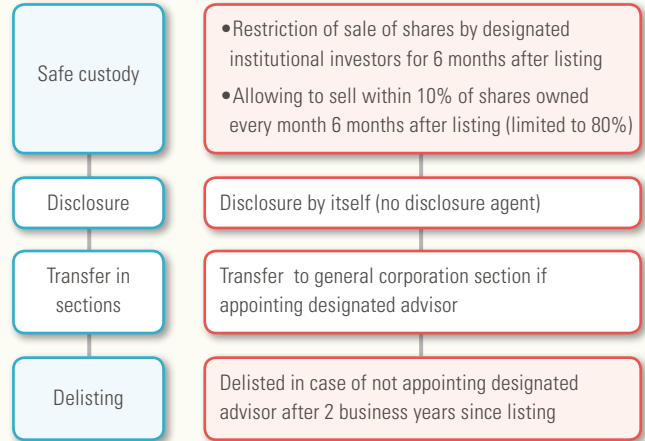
Safe custody

•Restriction of sale of shares by designated institutional investors for 6 months after listing
•Allowing to sell within 10% of shares owned every month 6 months after listing (limited to 80%)

Disclosure

Disclosure by itself (no disclosure agent)

Transfer in sections

Transfer to general corporation section if appointing designated advisor

Delisting

Delisted in case of not appointing designated advisor after 2 business years since listing